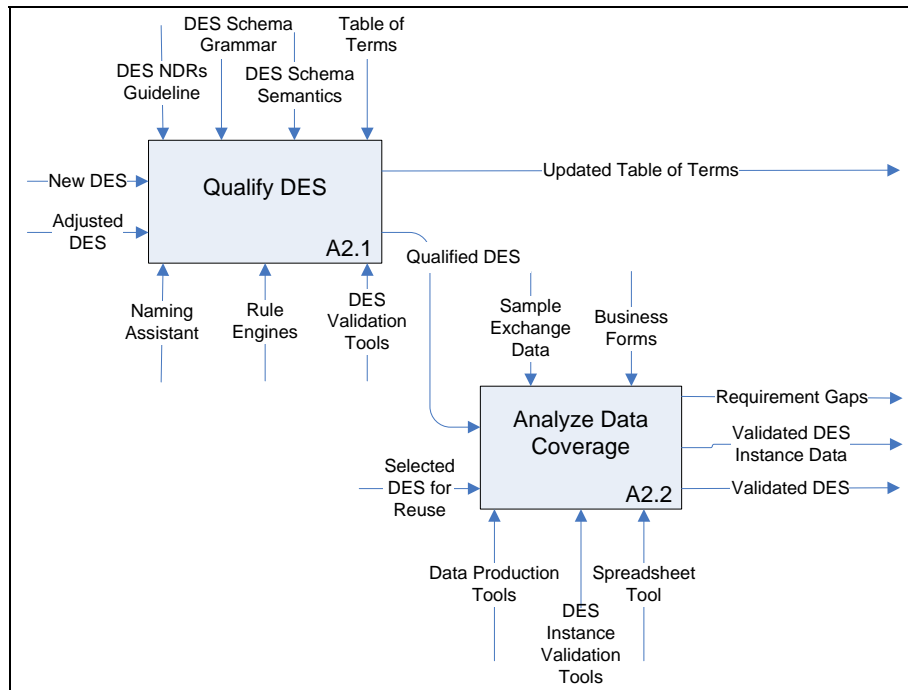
DES NDRs Guideline

DES Schema Grammar

DES Schema Semantics

Table of Terms

New DES

Adjusted DES

Qualify DES

A2.1

Updated Table of Terms

Qualified DES

Naming Assistant

Rule Engines

DES Validation Tools

Sample Exchange Data

Business Forms

Analyze Data Coverage

A2.2

Requirement Gaps

Validated DES Instance Data

Validated DES

Selected DES for Reuse

Data Production Tools

DES Instance Validation Tools

Spreadsheet Tool